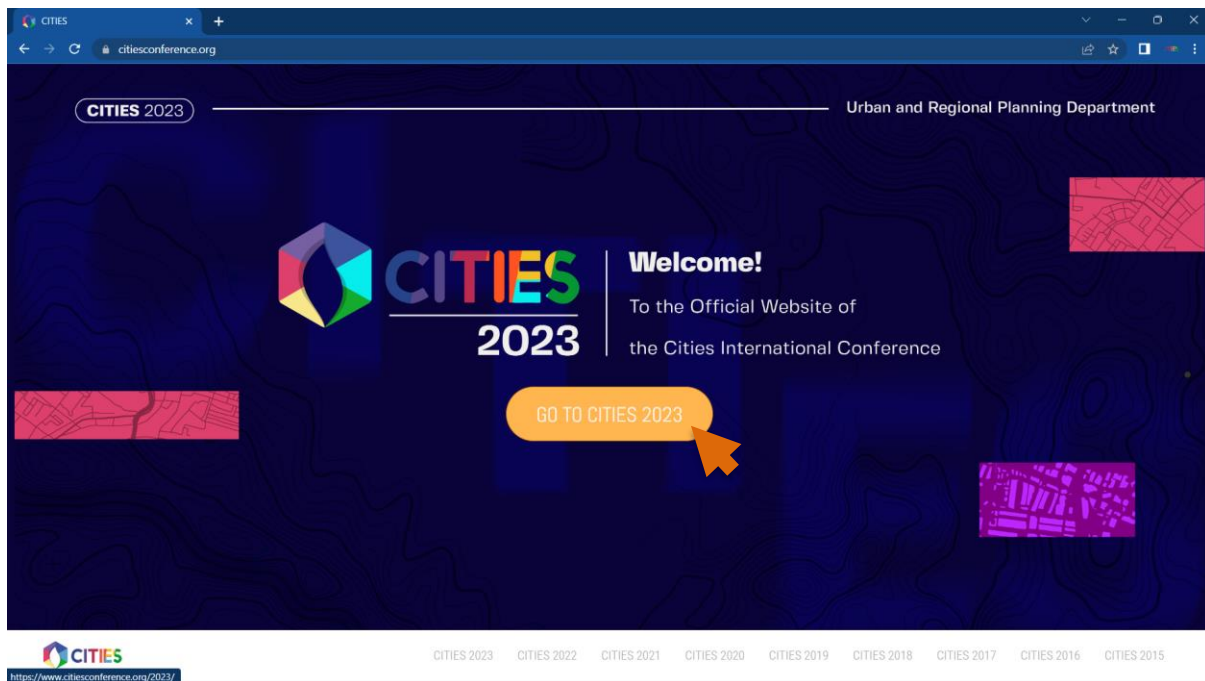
CITIES

citiesconference.org

CITIES 2023

Urban and Regional Planning Department

CITIES 2023

Welcome!

To the Official Website of the Cities International Conference

GO TO CITIES 2023

CITIES

CITIES 2023 CITIES 2022 CITIES 2021 CITIES 2020 CITIES 2019 CITIES 2018 CITIES 2017 CITIES 2016 CITIES 2015

https://www.citiesconference.org/2023/